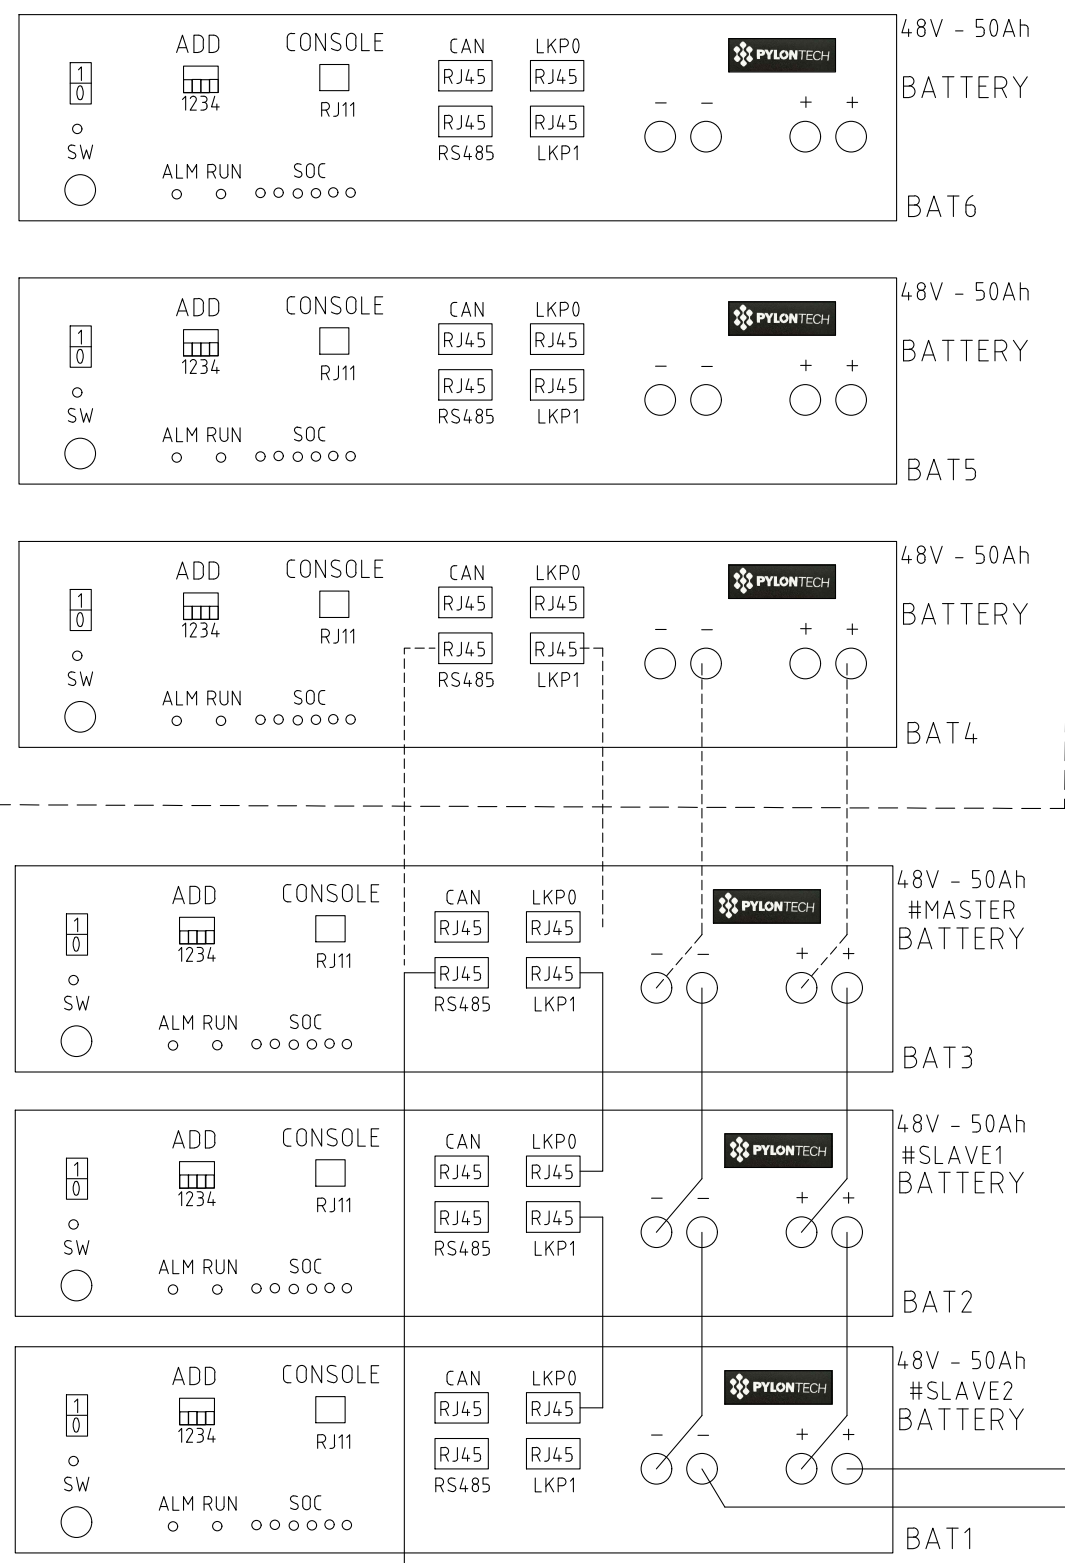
1
0
SW
ADD
1234
CONSOLE
RJ11
ALM RUN
SOC
CAN
RJ45
RJ45
RS485
LKP0
RJ45
RJ45
LKP1
PYLONTECH
− −
+ +
48V - 50Ah
BATTERY
BAT6

1
0
SW
ADD
1234
CONSOLE
RJ11
ALM RUN
SOC
CAN
RJ45
RJ45
RS485
LKP0
RJ45
RJ45
LKP1
PYLONTECH
− −
+ +
48V - 50Ah
BATTERY
BAT5

1
0
SW
ADD
1234
CONSOLE
RJ11
ALM RUN
SOC
CAN
RJ45
RJ45
RS485
LKP0
RJ45
RJ45
LKP1
PYLONTECH
− −
+ +
48V - 50Ah
BATTERY
BAT4

1
0
SW
ADD
1234
CONSOLE
RJ11
ALM RUN
SOC
CAN
RJ45
RJ45
RS485
LKP0
RJ45
RJ45
LKP1
PYLONTECH
− −
+ +
48V - 50Ah
#MASTER
BATTERY
BAT3

1
0
SW
ADD
1234
CONSOLE
RJ11
ALM RUN
SOC
CAN
RJ45
RJ45
RS485
LKP0
RJ45
RJ45
LKP1
PYLONTECH
− −
+ +
48V - 50Ah
#SLAVE1
BATTERY
BAT2

1
0
SW
ADD
1234
CONSOLE
RJ11
ALM RUN
SOC
CAN
RJ45
RJ45
RS485
LKP0
RJ45
RJ45
LKP1
PYLONTECH
− −
+ +
48V - 50Ah
#SLAVE2
BATTERY
BAT1